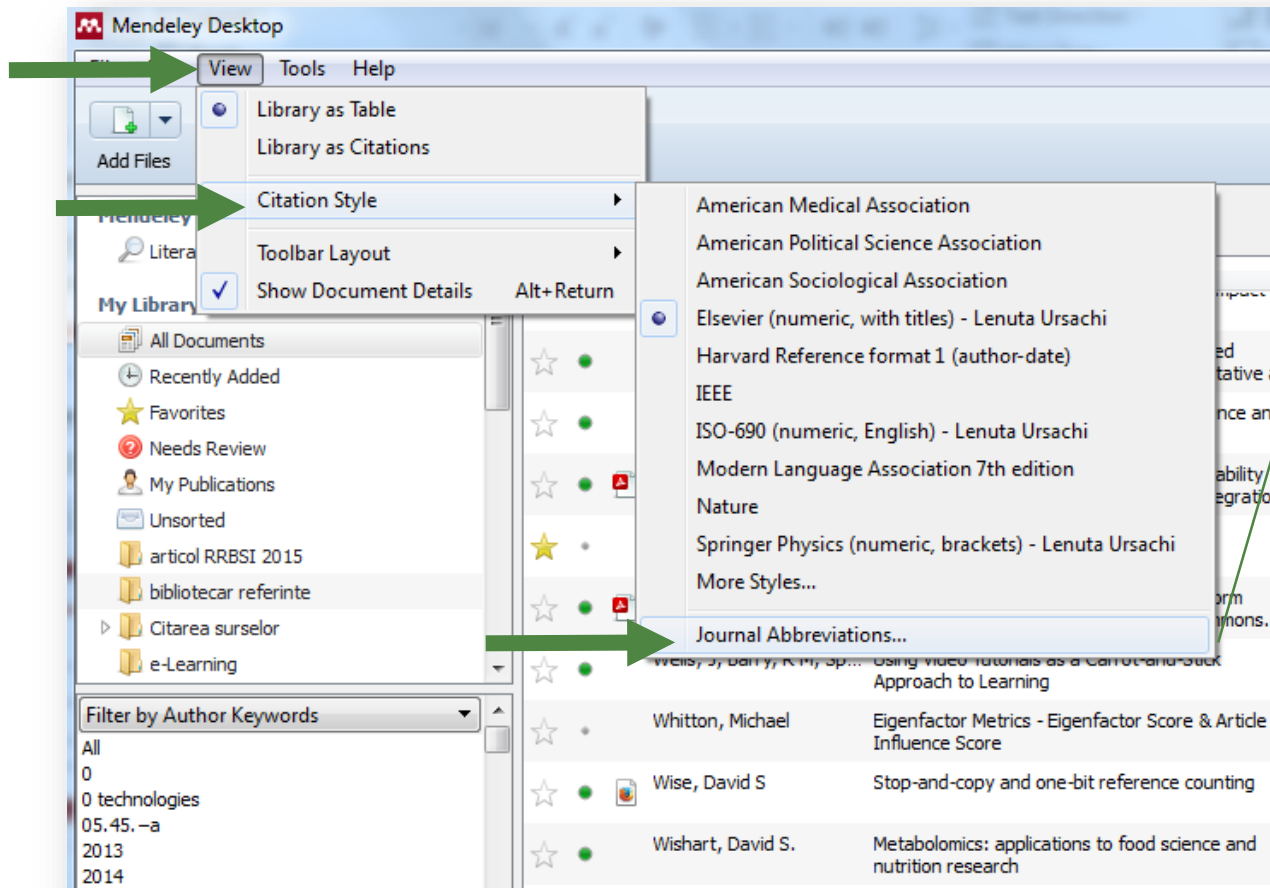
Mendeley Desktop

View Tools Help

Library as Table
Library as Citations
Citation Style
Toolbar Layout
Show Document Details Alt+Return

American Medical Association
American Political Science Association
American Sociological Association
Elsevier (numeric, with titles) - Lenuta Ursachi
Harvard Reference format 1 (author-date)
IEEE
ISO-690 (numeric, English) - Lenuta Ursachi
Modern Language Association 7th edition
Nature
Springer Physics (numeric, brackets) - Lenuta Ursachi
More Styles...
Journal Abbreviations...

Add Files

Mendeley
Litera

My Library
All Documents
Recently Added
Favorites
Needs Review
My Publications
Unsorted
articol RRBSI 2015
bibliotecar referinte
Citarea surselor
e-Learning

Filter by Author Keywords
All
0
0 technologies
05.45.–a
2013
2014

Wells, J, Barry, R M, Sp... Using Video Tutorials as a Carrot-and-Stick Approach to Learning
Whitton, Michael Eigenfactor Metrics - Eigenfactor Score & Article Influence Score
Wise, David S Stop-and-copy and one-bit reference counting
Wishart, David S. Metabolomics: applications to food science and nutrition research